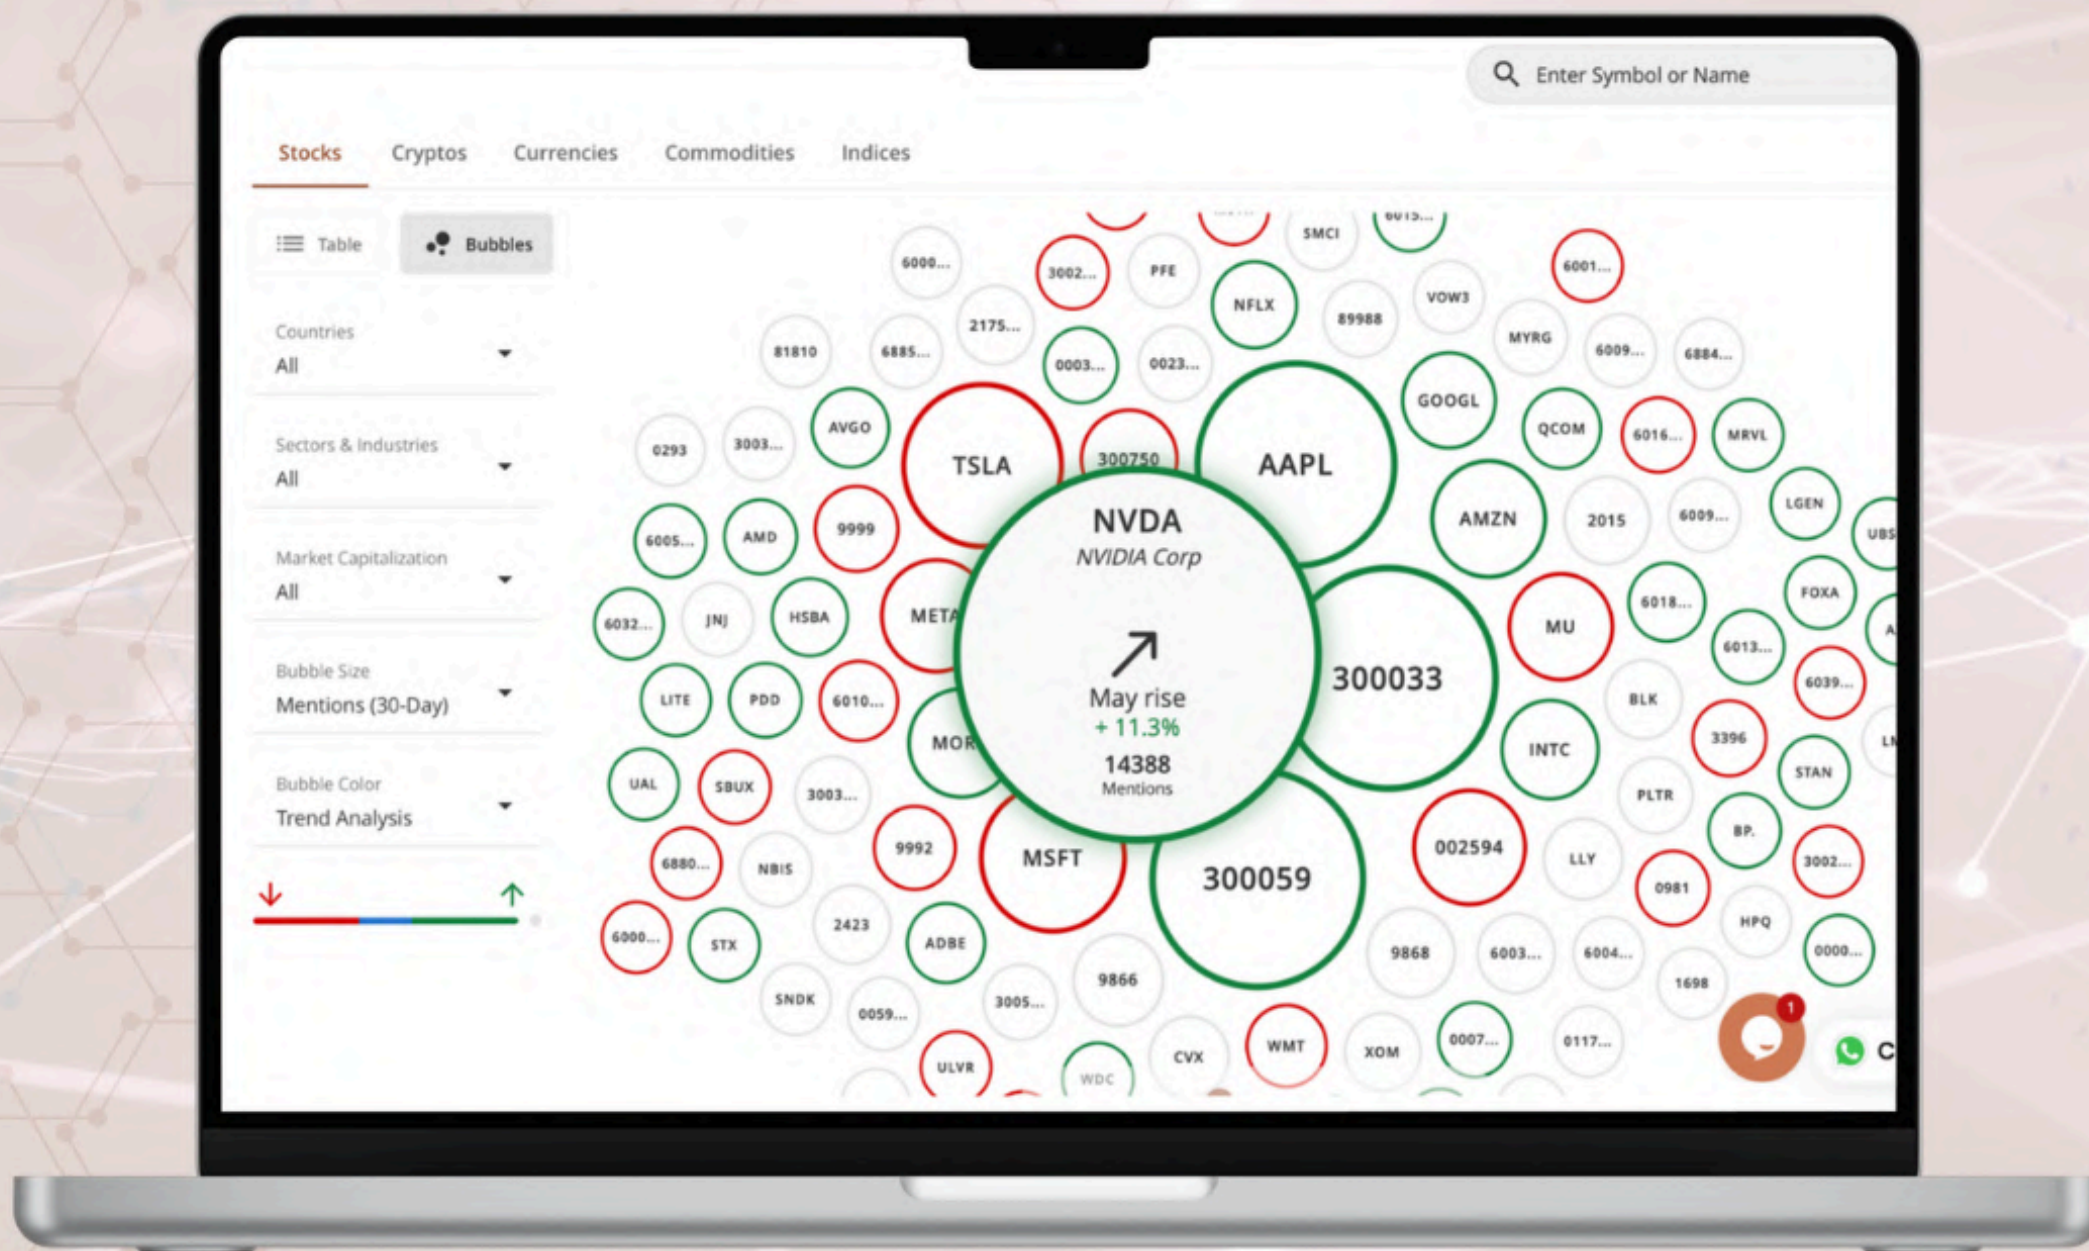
Enter Symbol or Name

Stocks Cryptos Currencies Commodities Indices

Table Bubbles

Countries
All

Sectors & Industries
All

Market Capitalization
All

Bubble Size
Mentions (30-Day)

Bubble Color
Trend Analysis

SMCI 6015... 6000... 3002... PFE NFLX VOW3 6001... 81810 6885... 2175... 0003... 0023... 89988 MYRG 6009... 6884... 0293 3003... AVGO TSLA 300750 AAPL GOOGL QCOM 6016... MRVL 6005... AMD 9999 AMZN 2015 6009... LGEN UBS 6032... JNJ HSBA META 300033 MU 6018... FOXA LITE PDD 6010... MOR BLK 6013... 6039... UAL SBUX 3003... INTC PLTR 3396 STAN 6880... NBIS 9992 MSFT 300059 002594 LLY BP. 3002... 6000... STX 2423 ADBE 0981 HPQ 0000... SNDK 0059... 3005... 9866 9868 6003... 6004... 1698 ULVR WDC CVX WMT XOM 0007... 0117...

NVDA
NVIDIA Corp
May rise
+ 11.3%
14388
Mentions

1